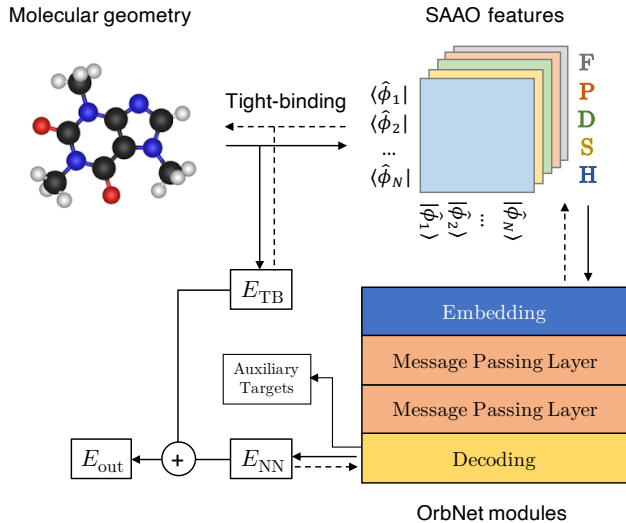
Molecular geometry

SAAO features

Tight-binding

$\langle\hat{\phi}_1|$
$\langle\hat{\phi}_2|$
...
$\langle\hat{\phi}_N|$

$|\hat{\phi}_1\rangle$ $|\hat{\phi}_2\rangle$ ... $|\hat{\phi}_N\rangle$

F
P
D
S
H

$E_{\mathrm{TB}}$

Embedding

Message Passing Layer

Message Passing Layer

Decoding

Auxiliary Targets

$E_{\mathrm{out}}$

+

$E_{\mathrm{NN}}$

OrbNet modules